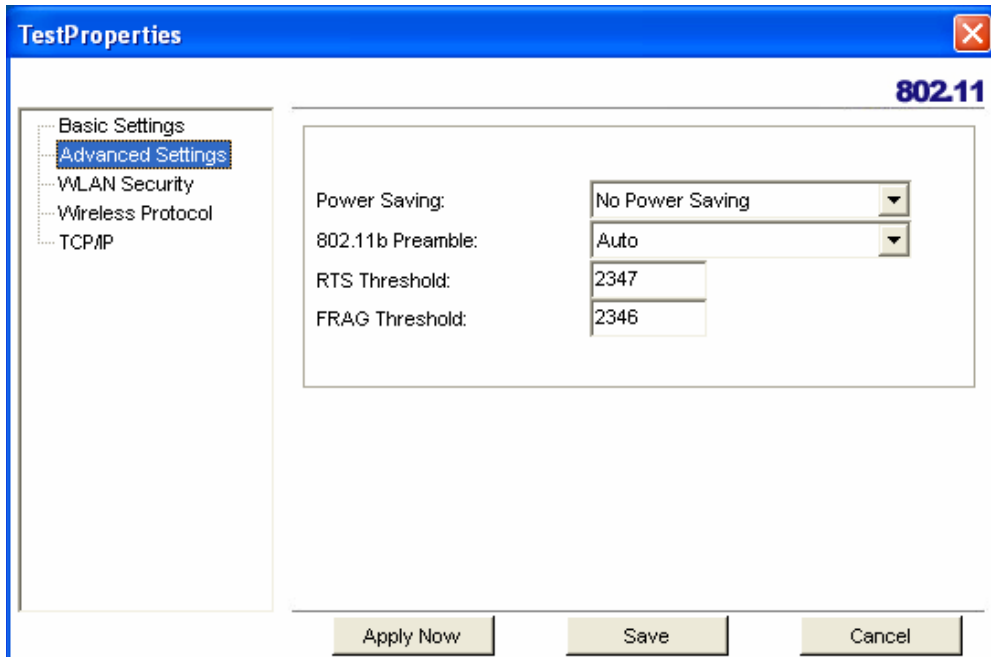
TestProperties

802.11

Basic Settings
Advanced Settings
WLAN Security
Wireless Protocol
TCP/IP

Power Saving: No Power Saving
802.11b Preamble: Auto
RTS Threshold: 2347
FRAG Threshold: 2346

Apply Now
Save
Cancel